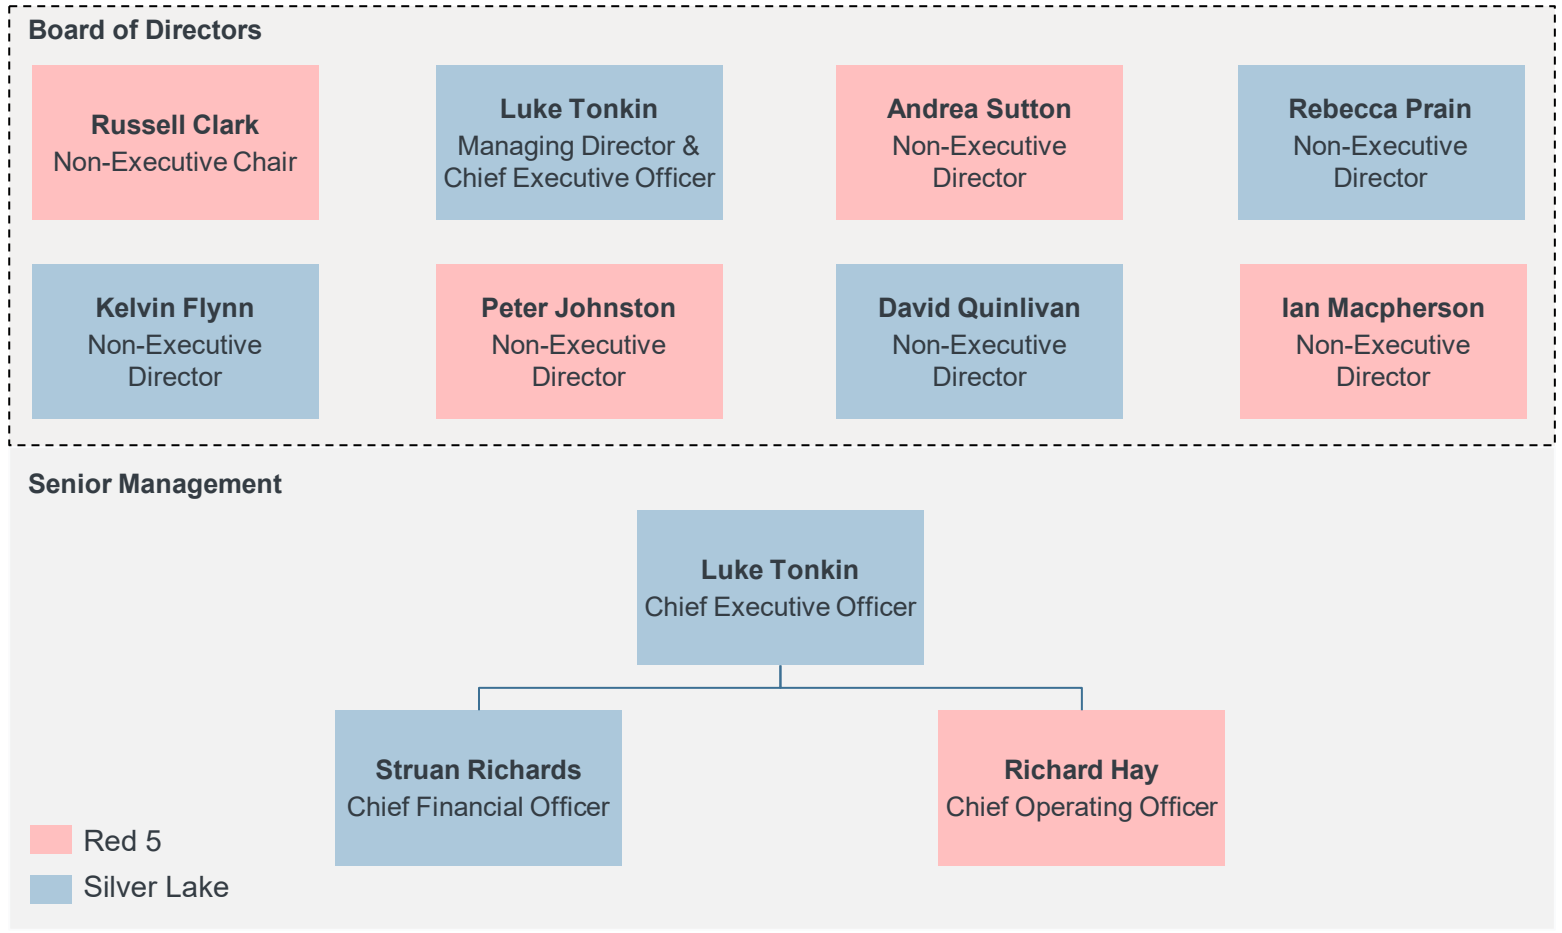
Board of Directors

Russell Clark
Non-Executive Chair

Luke Tonkin
Managing Director & Chief Executive Officer

Andrea Sutton
Non-Executive Director

Rebecca Prain
Non-Executive Director

Kelvin Flynn
Non-Executive Director

Peter Johnston
Non-Executive Director

David Quinlivan
Non-Executive Director

Ian Macpherson
Non-Executive Director

Senior Management

Luke Tonkin
Chief Executive Officer

Struan Richards
Chief Financial Officer

Richard Hay
Chief Operating Officer

Red 5
Silver Lake